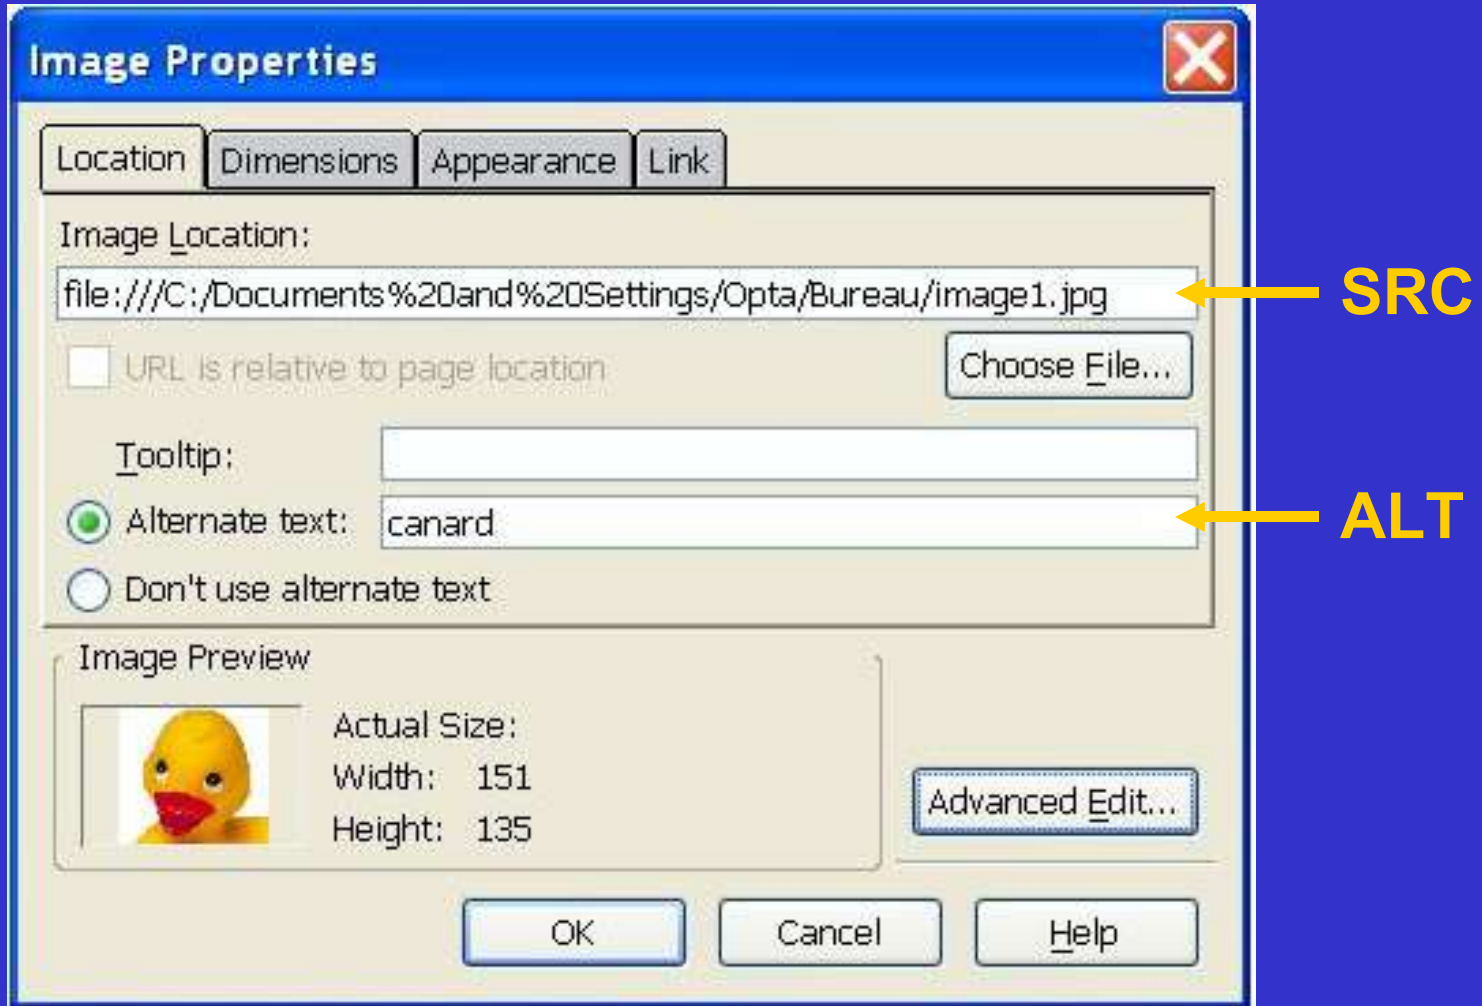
Image Properties

Location | Dimensions | Appearance | Link

Image Location:

file:///C:/Documents%20and%20Settings/Opta/Bureau/image1.jpg

SRC

URL is relative to page location

Choose File...

Tooltip:

Alternate text: canard

ALT

Don't use alternate text

Image Preview

Actual Size:
Width: 151
Height: 135

Advanced Edit...

OK

Cancel

Help